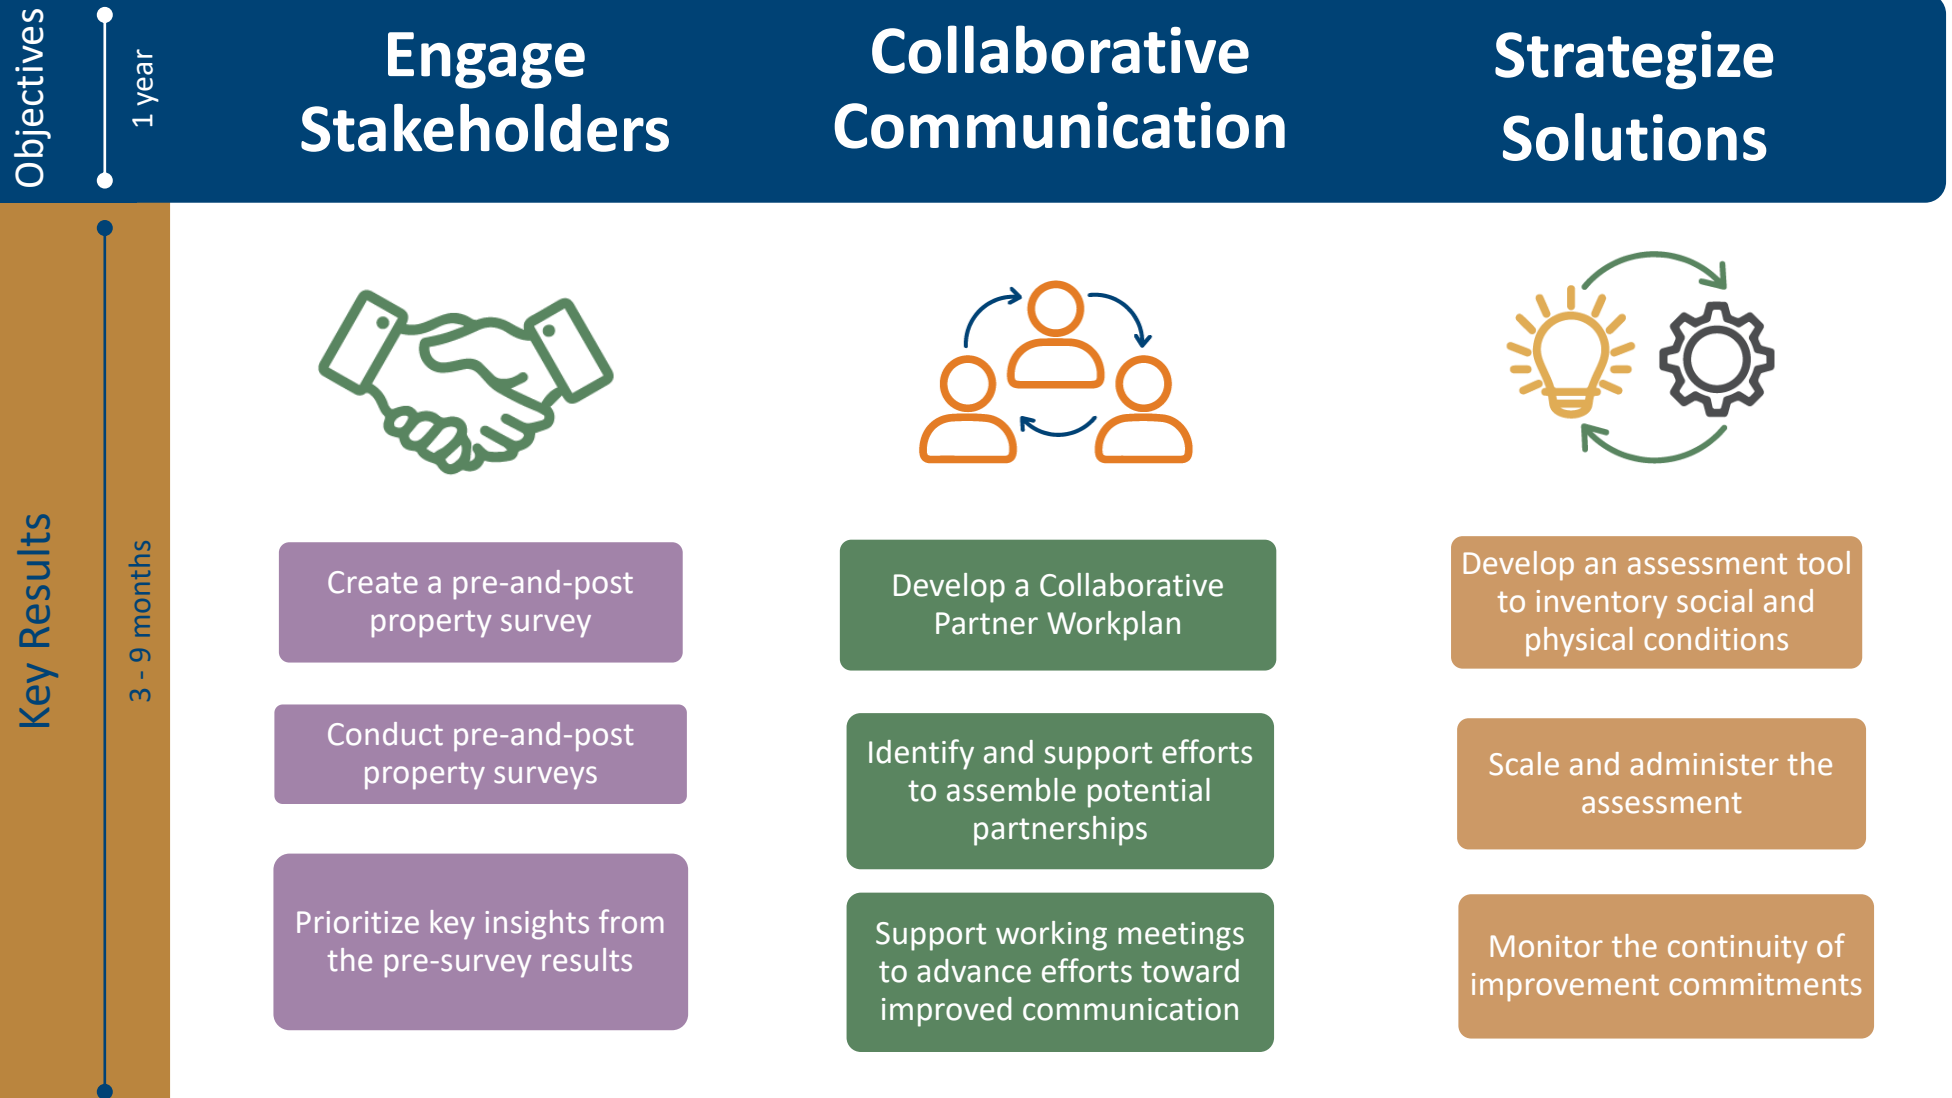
Objectives

1 year

Engage Stakeholders

Collaborative Communication

Strategize Solutions

Key Results

3 - 9 months

Create a pre-and-post property survey

Conduct pre-and-post property surveys

Prioritize key insights from the pre-survey results

Develop a Collaborative Partner Workplan

Identify and support efforts to assemble potential partnerships

Support working meetings to advance efforts toward improved communication

Develop an assessment tool to inventory social and physical conditions

Scale and administer the assessment

Monitor the continuity of improvement commitments